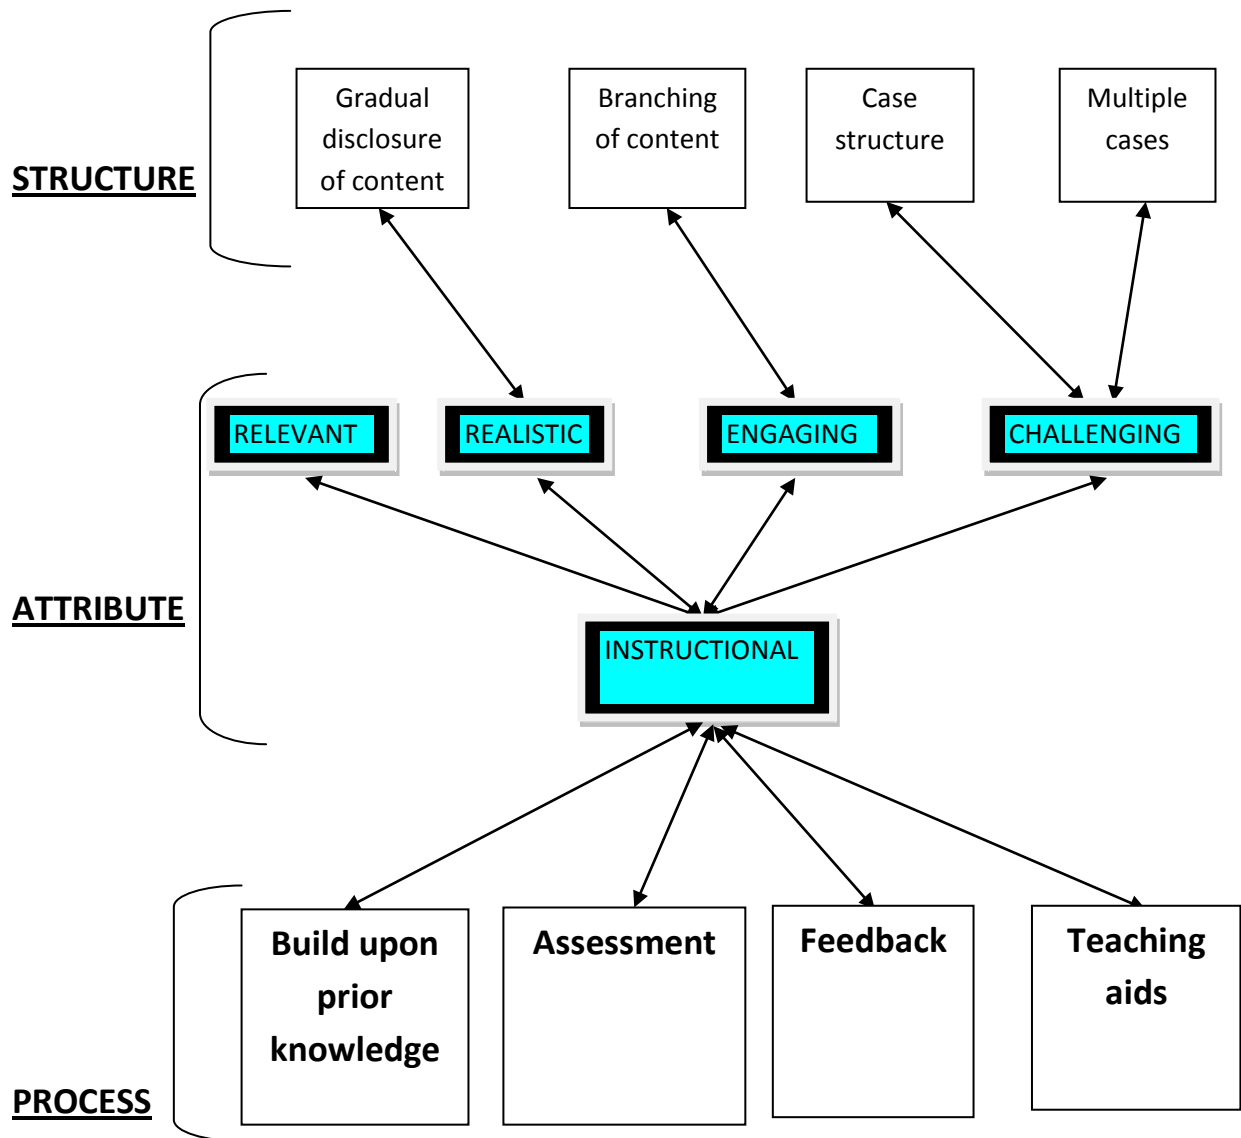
STRUCTURE

Gradual disclosure of content

Branching of content

Case structure

Multiple cases

ATTRIBUTE

RELEVANT

REALISTIC

ENGAGING

CHALLENGING

INSTRUCTIONAL

PROCESS

Build upon prior knowledge

Assessment

Feedback

Teaching aids